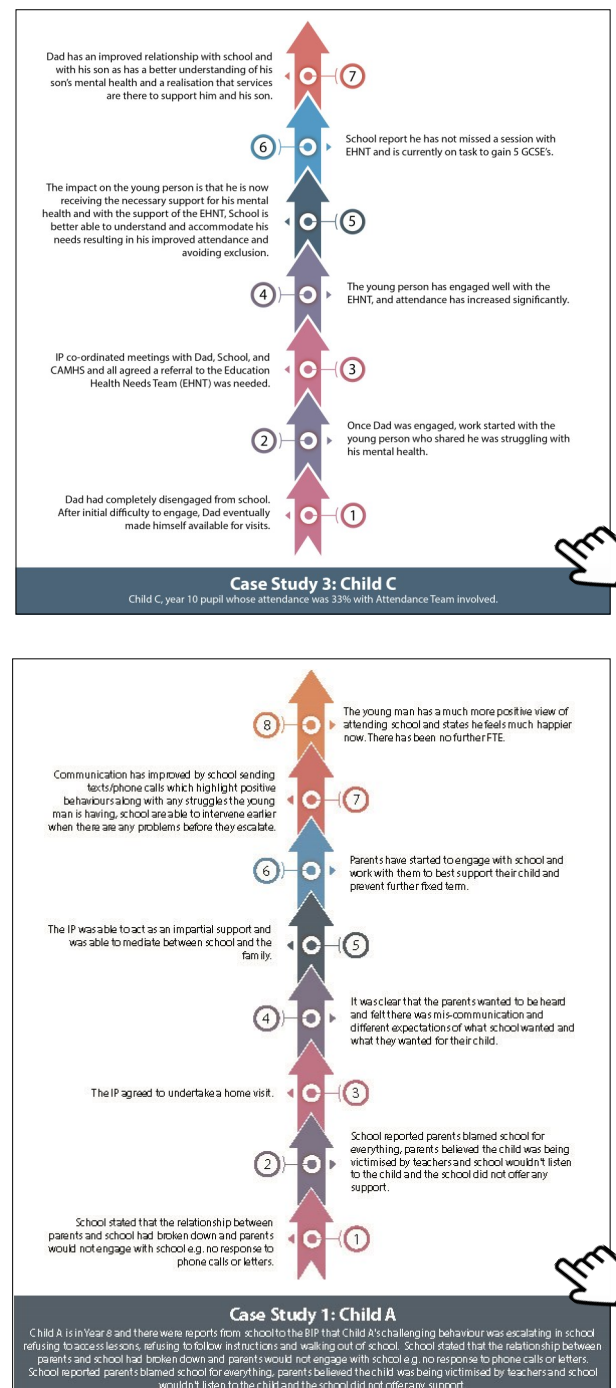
Dad has an improved relationship with school and with his son as has a better understanding of his son's mental health and a realisation that services are there to support him and his son.

7

6

School report he has not missed a session with EHNT and is currently on task to gain 5 GCSE's.

The impact on the young person is that he is now receiving the necessary support for his mental health and with the support of the EHNT, School is better able to understand and accommodate his needs resulting in his improved attendance and avoiding exclusion.

5

4

The young person has engaged well with the EHNT, and attendance has increased significantly.

IP co-ordinated meetings with Dad, School, and CAMHS and all agreed a referral to the Education Health Needs Team (EHNT) was needed.

3

2

Once Dad was engaged, work started with the young person who shared he was struggling with his mental health.

Dad had completely disengaged from school. After initial difficulty to engage, Dad eventually made himself available for visits.

1

Case Study 3: Child C
Child C, year 10 pupil whose attendance was 33% with Attendance Team involved.

8

The young man has a much more positive view of attending school and states he feels much happier now. There has been no further FTE.

Communication has improved by school sending texts/phone calls which highlight positive behaviours along with any struggles the young man is having, school are able to intervene earlier when there are any problems before they escalate.

7

6

Parents have started to engage with school and work with them to best support their child and prevent further fixed term.

The IP was able to act as an impartial support and was able to mediate between school and the family.

5

4

It was clear that the parents wanted to be heard and felt there was mis-communication and different expectations of what school wanted and what they wanted for their child.

The IP agreed to undertake a home visit.

3

2

School reported parents blamed school for everything, parents believed the child was being victimised by teachers and school wouldn't listen to the child and the school did not offer any support.

School stated that the relationship between parents and school had broken down and parents would not engage with school e.g. no response to phone calls or letters.

1

Case Study 1: Child A
Child A is in Year 8 and there were reports from school to the BIP that Child A's challenging behaviour was escalating in school refusing to access lessons, refusing to follow instructions and walking out of school. School stated that the relationship between parents and school had broken down and parents would not engage with school e.g. no response to phone calls or letters. School reported parents blamed school for everything, parents believed the child was being victimised by teachers and school wouldn't listen to the child and the school did not offer any support.